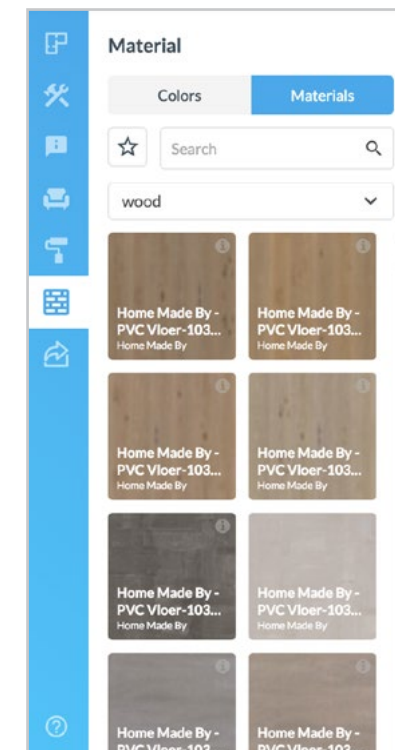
Material

Colors | Materials

Search

wood

Home Made By - PVC Vloer-103...
Home Made By

Home Made By - PVC Vloer-103...
Home Made By

Home Made By - PVC Vloer-103...
Home Made By

Home Made By - PVC Vloer-103...
Home Made By

Home Made By - PVC Vloer-103...
Home Made By

Home Made By - PVC Vloer-103...
Home Made By

Home Made By - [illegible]

Home Made By - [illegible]